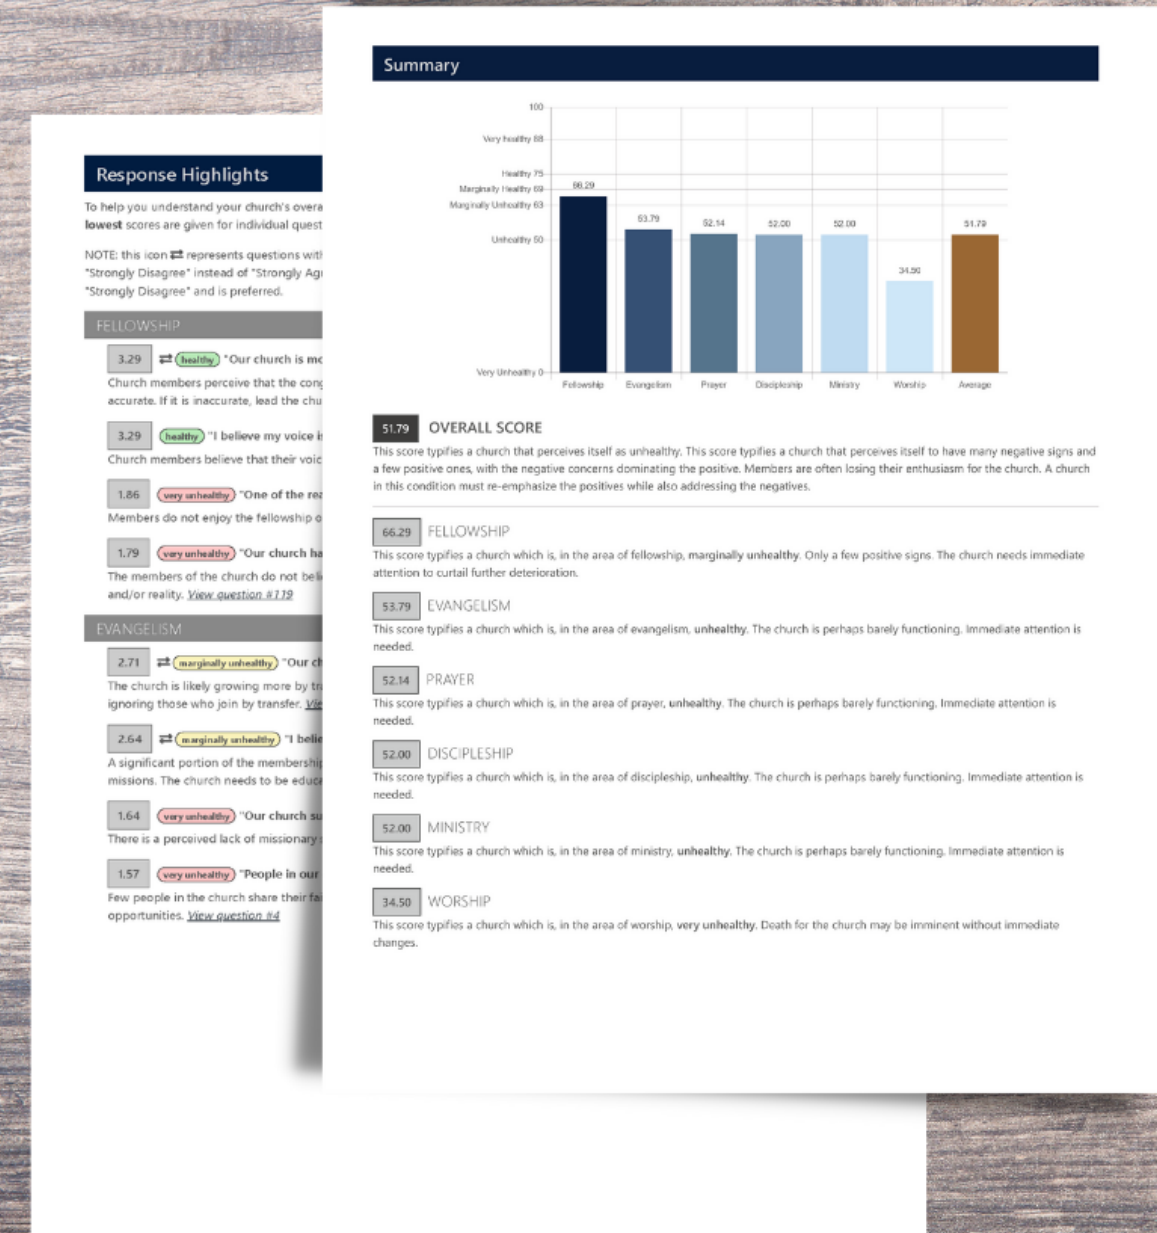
Response Highlights

To help you understand your church's overa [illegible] **lowest** scores are given for individual quest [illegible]

NOTE: this icon ⇄ represents questions wit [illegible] "Strongly Disagree" instead of "Strongly Ag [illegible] "Strongly Disagree" and is preferred.

FELLOWSHIP

3.29 ⇄ healthy "Our church is mo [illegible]
Church members perceive that the con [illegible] accurate. If it is inaccurate, lead the chu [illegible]

3.29 healthy "I believe my voice i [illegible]
Church members believe that their voic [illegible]

1.86 very unhealthy "One of the rea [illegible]
Members do not enjoy the fellowship o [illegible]

1.79 very unhealthy "Our church ha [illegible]
The members of the church do not beli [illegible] and/or reality. View question #119

EVANGELISM

2.71 ⇄ marginally unhealthy "Our ch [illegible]
The church is likely growing more by tr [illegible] ignoring those who join by transfer. Vie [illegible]

2.64 ⇄ marginally unhealthy "I belie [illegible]
A significant portion of the membershi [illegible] missions. The church needs to be educ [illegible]

1.64 very unhealthy "Our church su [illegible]
There is a perceived lack of missionary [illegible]

1.57 very unhealthy "People in our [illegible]
Few people in the church share their fa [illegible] opportunities. View question #4

Summary

100
Very Healthy 88
Healthy 75
Marginally Healthy 69
Marginally Unhealthy 63
Unhealthy 50
Very Unhealthy 0

66.29 Fellowship
53.79 Evangelism
52.14 Prayer
52.00 Discipleship
52.00 Ministry
34.50 Worship
51.79 Average

51.79 OVERALL SCORE
This score typifies a church that perceives itself as unhealthy. This score typifies a church that perceives itself to have many negative signs and a few positive ones, with the negative concerns dominating the positive. Members are often losing their enthusiasm for the church. A church in this condition must re-emphasize the positives while also addressing the negatives.

66.29 FELLOWSHIP
This score typifies a church which is, in the area of fellowship, **marginally unhealthy**. Only a few positive signs. The church needs immediate attention to curtail further deterioration.

53.79 EVANGELISM
This score typifies a church which is, in the area of evangelism, **unhealthy**. The church is perhaps barely functioning. Immediate attention is needed.

52.14 PRAYER
This score typifies a church which is, in the area of prayer, **unhealthy**. The church is perhaps barely functioning. Immediate attention is needed.

52.00 DISCIPLESHIP
This score typifies a church which is, in the area of discipleship, **unhealthy**. The church is perhaps barely functioning. Immediate attention is needed.

52.00 MINISTRY
This score typifies a church which is, in the area of ministry, **unhealthy**. The church is perhaps barely functioning. Immediate attention is needed.

34.50 WORSHIP
This score typifies a church which is, in the area of worship, **very unhealthy**. Death for the church may be imminent without immediate changes.